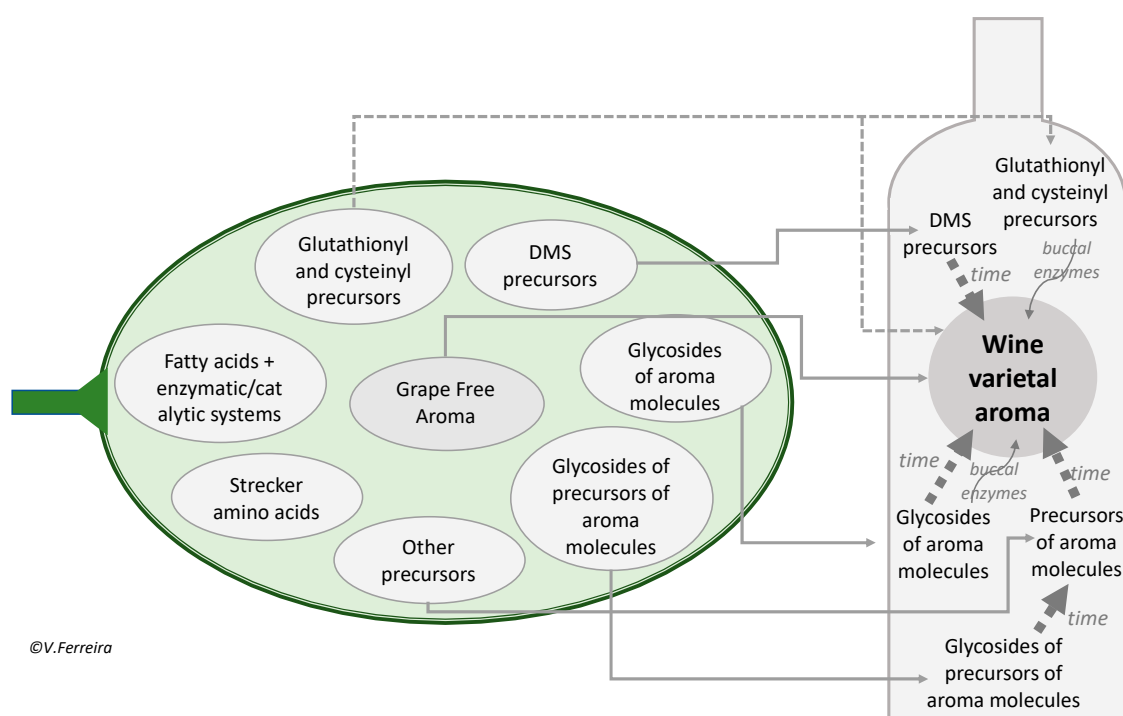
Glutathionyl and cysteinyl precursors

DMS precursors

Fatty acids + enzymatic/catalytic systems

Grape Free Aroma

Glycosides of aroma molecules

Strecker amino acids

Glycosides of precursors of aroma molecules

Other precursors

©V.Ferreira

Glutathionyl and cysteinyl precursors

DMS precursors

time

bucal enzymes

Wine varietal aroma

time

bucal enzymes

time

Glycosides of aroma molecules

Precursors of aroma molecules

time

Glycosides of precursors of aroma molecules